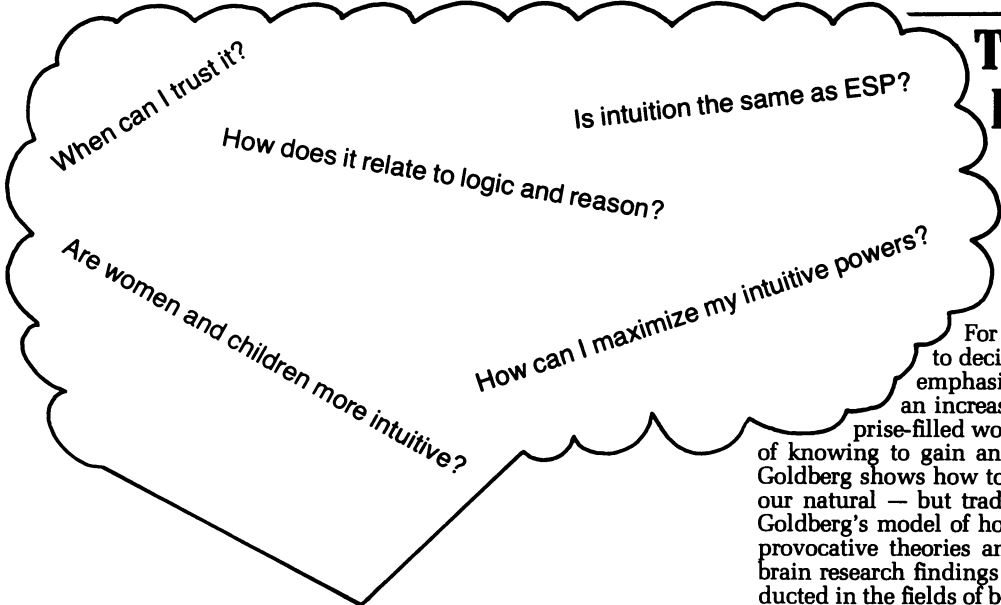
When can I trust it?

Is intuition the same as ESP?

How does it relate to logic and reason?

Are women and children more intuitive?

How can I maximize my intuitive powers?

T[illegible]

I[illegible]

For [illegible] to deci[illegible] emphasi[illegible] an increas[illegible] prise-filled wo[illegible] of knowing to gain an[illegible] Goldberg shows how to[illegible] our natural — but trad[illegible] Goldberg's model of ho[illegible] provocative theories an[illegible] brain research findings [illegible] ducted in the fields of b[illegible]